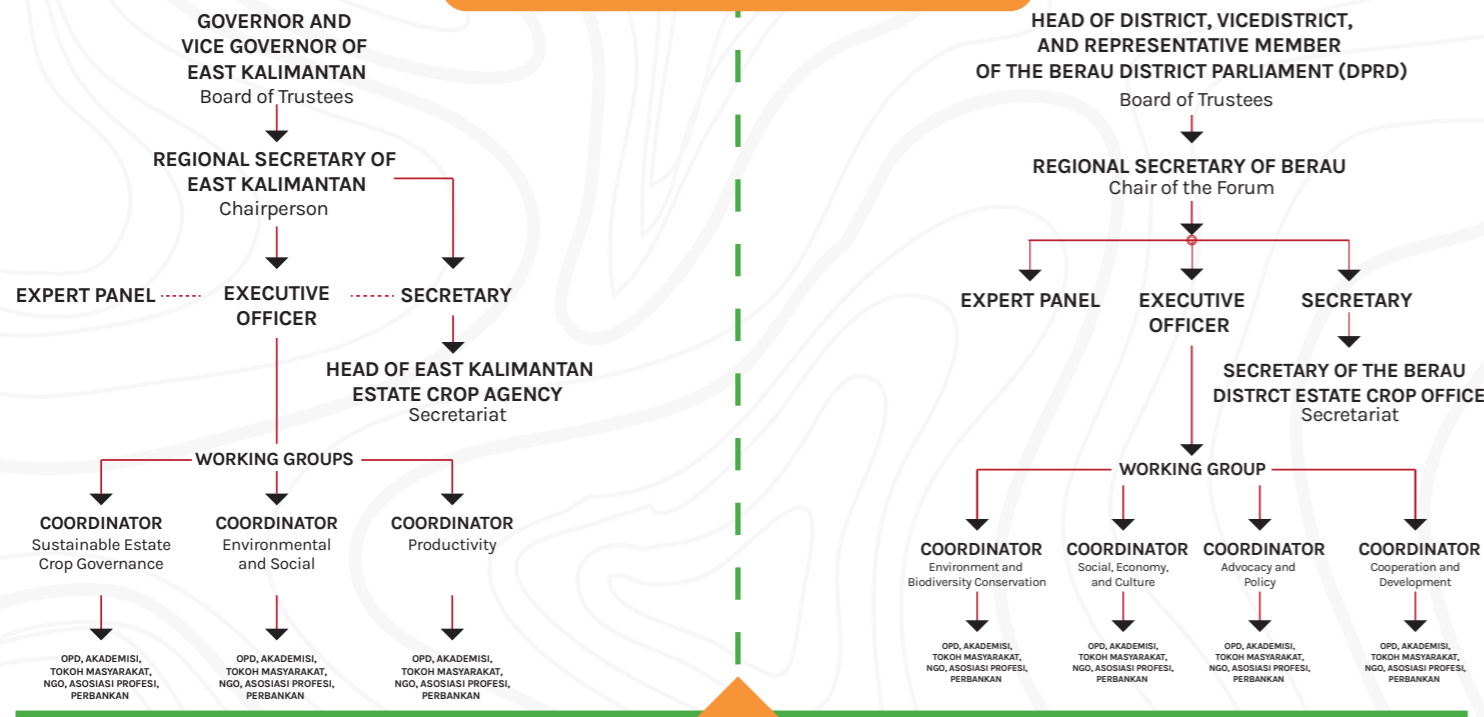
GOVERNOR AND VICE GOVERNOR OF EAST KALIMANTAN
Board of Trustees

REGIONAL SECRETARY OF EAST KALIMANTAN
Chairperson

EXPERT PANEL

EXECUTIVE OFFICER

SECRETARY

HEAD OF EAST KALIMANTAN ESTATE CROP AGENCY
Secretariat

WORKING GROUPS

COORDINATOR
Sustainable Estate Crop Governance

OPD, AKADEMISI, TOKOH MASYARAKAT, NGO, ASOSIASI PROFESI, PERBANKAN

COORDINATOR
Environmental and Social

OPD, AKADEMISI, TOKOH MASYARAKAT, NGO, ASOSIASI PROFESI, PERBANKAN

COORDINATOR
Productivity

OPD, AKADEMISI, TOKOH MASYARAKAT, NGO, ASOSIASI PROFESI, PERBANKAN

HEAD OF DISTRICT, VICEDISTRICT, AND REPRESENTATIVE MEMBER OF THE BERAU DISTRICT PARLIAMENT (DPRD)
Board of Trustees

REGIONAL SECRETARY OF BERAU
Chair of the Forum

EXPERT PANEL

EXECUTIVE OFFICER

SECRETARY

SECRETARY OF THE BERAU DISTRCT ESTATE CROP OFFICE
Secretariat

WORKING GROUP

COORDINATOR
Environment and Biodiversity Conservation

OPD, AKADEMISI, TOKOH MASYARAKAT, NGO, ASOSIASI PROFESI, PERBANKAN

COORDINATOR
Social, Economy, and Culture

OPD, AKADEMISI, TOKOH MASYARAKAT, NGO, ASOSIASI PROFESI, PERBANKAN

COORDINATOR
Advocacy and Policy

OPD, AKADEMISI, TOKOH MASYARAKAT, NGO, ASOSIASI PROFESI, PERBANKAN

COORDINATOR
Cooperation and Development

OPD, AKADEMISI, TOKOH MASYARAKAT, NGO, ASOSIASI PROFESI, PERBANKAN